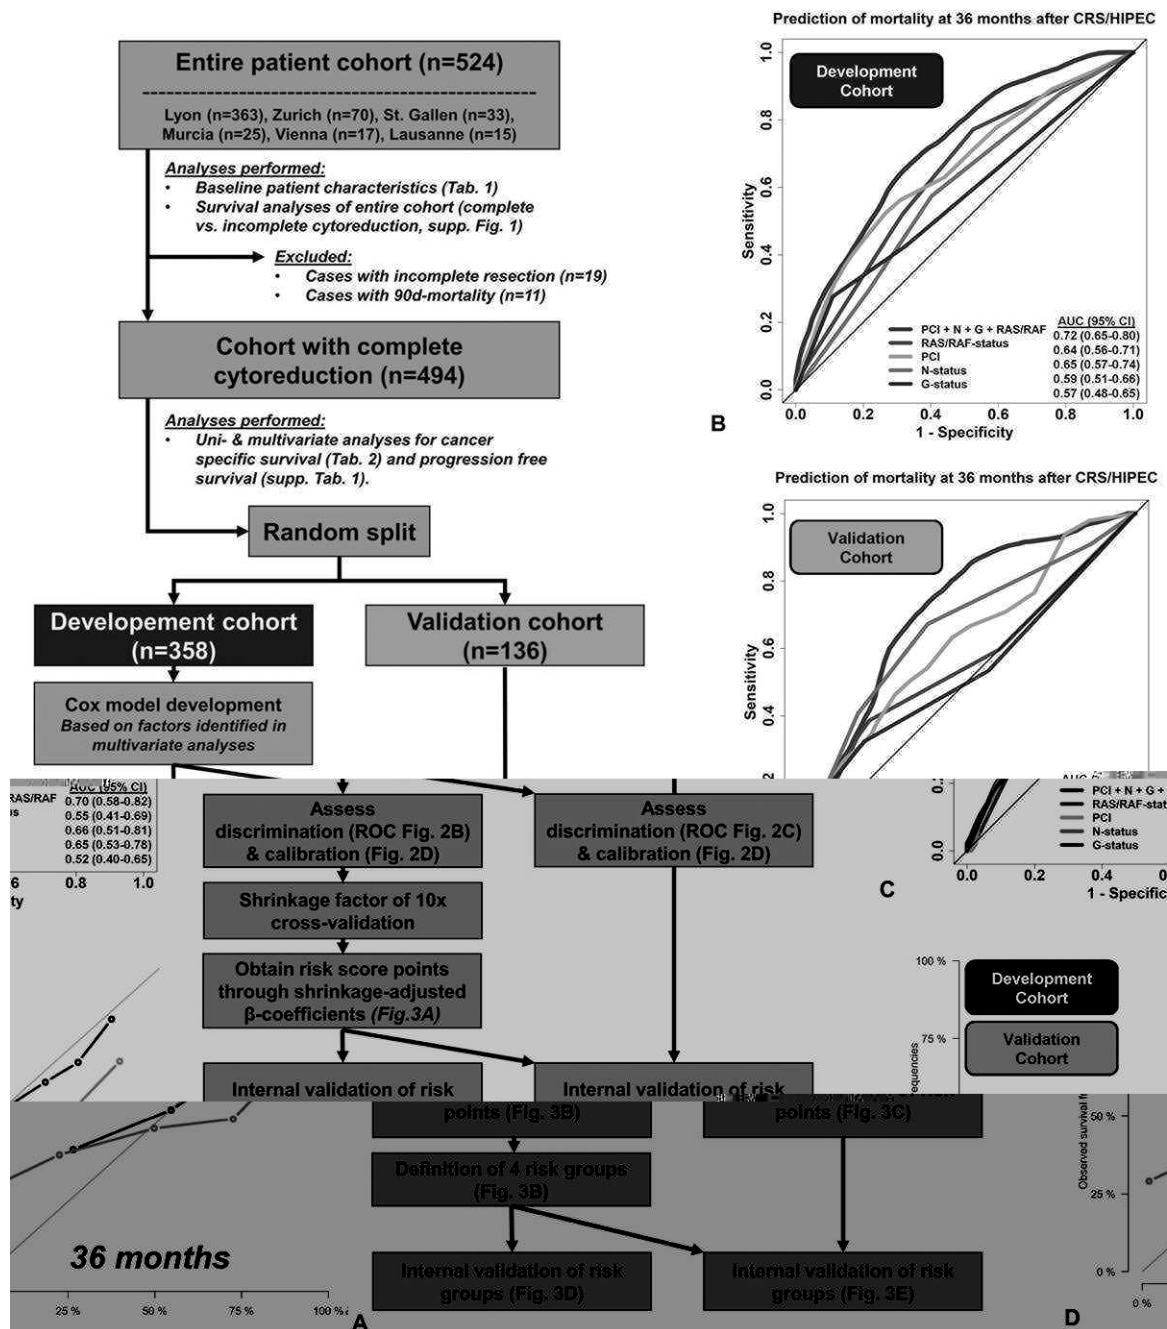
Entire patient cohort (n=524)

Lyon (n=363), Zurich (n=70), St. Gallen (n=33), Murcia (n=25), Vienna (n=17), Lausanne (n=15)

Analyses performed:
• Baseline patient characteristics (Tab. 1)
• Survival analyses of entire cohort (complete vs. incomplete cytoreduction, supp. Fig. 1)

Excluded:
• Cases with incomplete resection (n=19)
• Cases with 90d-mortality (n=11)

Cohort with complete cytoreduction (n=494)

Analyses performed:
• Uni- & multivariate analyses for cancer specific survival (Tab. 2) and progression free survival (supp. Tab. 1).

Random split

Developement cohort (n=358)

Validation cohort (n=136)

Cox model development
Based on factors identified in multivariate analyses

Assess discrimination (ROC Fig. 2B) & calibration (Fig. 2D)

Assess discrimination (ROC Fig. 2C) & calibration (Fig. 2D)

Shrinkage factor of 10x cross-validation

Obtain risk score points through shrinkage-adjusted β-coefficients (Fig.3A)

Internal validation of risk

Internal validation of risk

points (Fig. 3B)

points (Fig. 3C)

Definition of 4 risk groups (Fig. 3B)

Internal validation of risk groups (Fig. 3D)

Internal validation of risk groups (Fig. 3E)

Prediction of mortality at 36 months after CRS/HIPEC

Development Cohort

Sensitivity
1.0 0.8 0.6 0.4 0.2 0.0
0.0 0.2 0.4 0.6 0.8 1.0
1 - Specificity

PCI + N + G + RAS/RAF
RAS/RAF-status
PCI
N-status
G-status

AUC (95% CI)
0.72 (0.65-0.80)
0.64 (0.56-0.71)
0.65 (0.57-0.74)
0.59 (0.51-0.66)
0.57 (0.48-0.65)

B

Prediction of mortality at 36 months after CRS/HIPEC

Validation Cohort

Sensitivity
1.0 0.8 0.6 0.4 0.2 0.0

AUC (95% CI)
RAS/RAF
us
0.70 (0.58-0.82)
0.55 (0.41-0.69)
0.66 (0.51-0.81)
0.65 (0.53-0.78)
0.52 (0.40-0.65)
6 0.8 1.0
ty

AUC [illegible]
PCI + N + G +
RAS/RAF-stat
PCI
N-status
G-status

0.0 0.2 0.4 0
1 - Specific

C

100 %
75 %
50 %
25 %
0 %

Development Cohort

Validation Cohort

equencies
Observed survival f

36 months

25 % 50 % 75 % 100 %

A

D

0 %